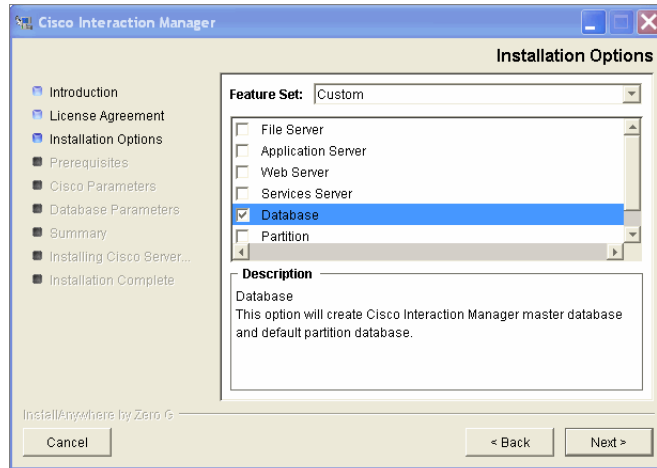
Cisco Interaction Manager

Installation Options

Introduction
License Agreement
Installation Options
Prerequisites
Cisco Parameters
Database Parameters
Summary
Installing Cisco Server...
Installation Complete

Feature Set: Custom

File Server
Application Server
Web Server
Services Server
Database
Partition

Description

Database
This option will create Cisco Interaction Manager master database and default partition database.

InstallAnywhere by Zero G

Cancel

< Back

Next >